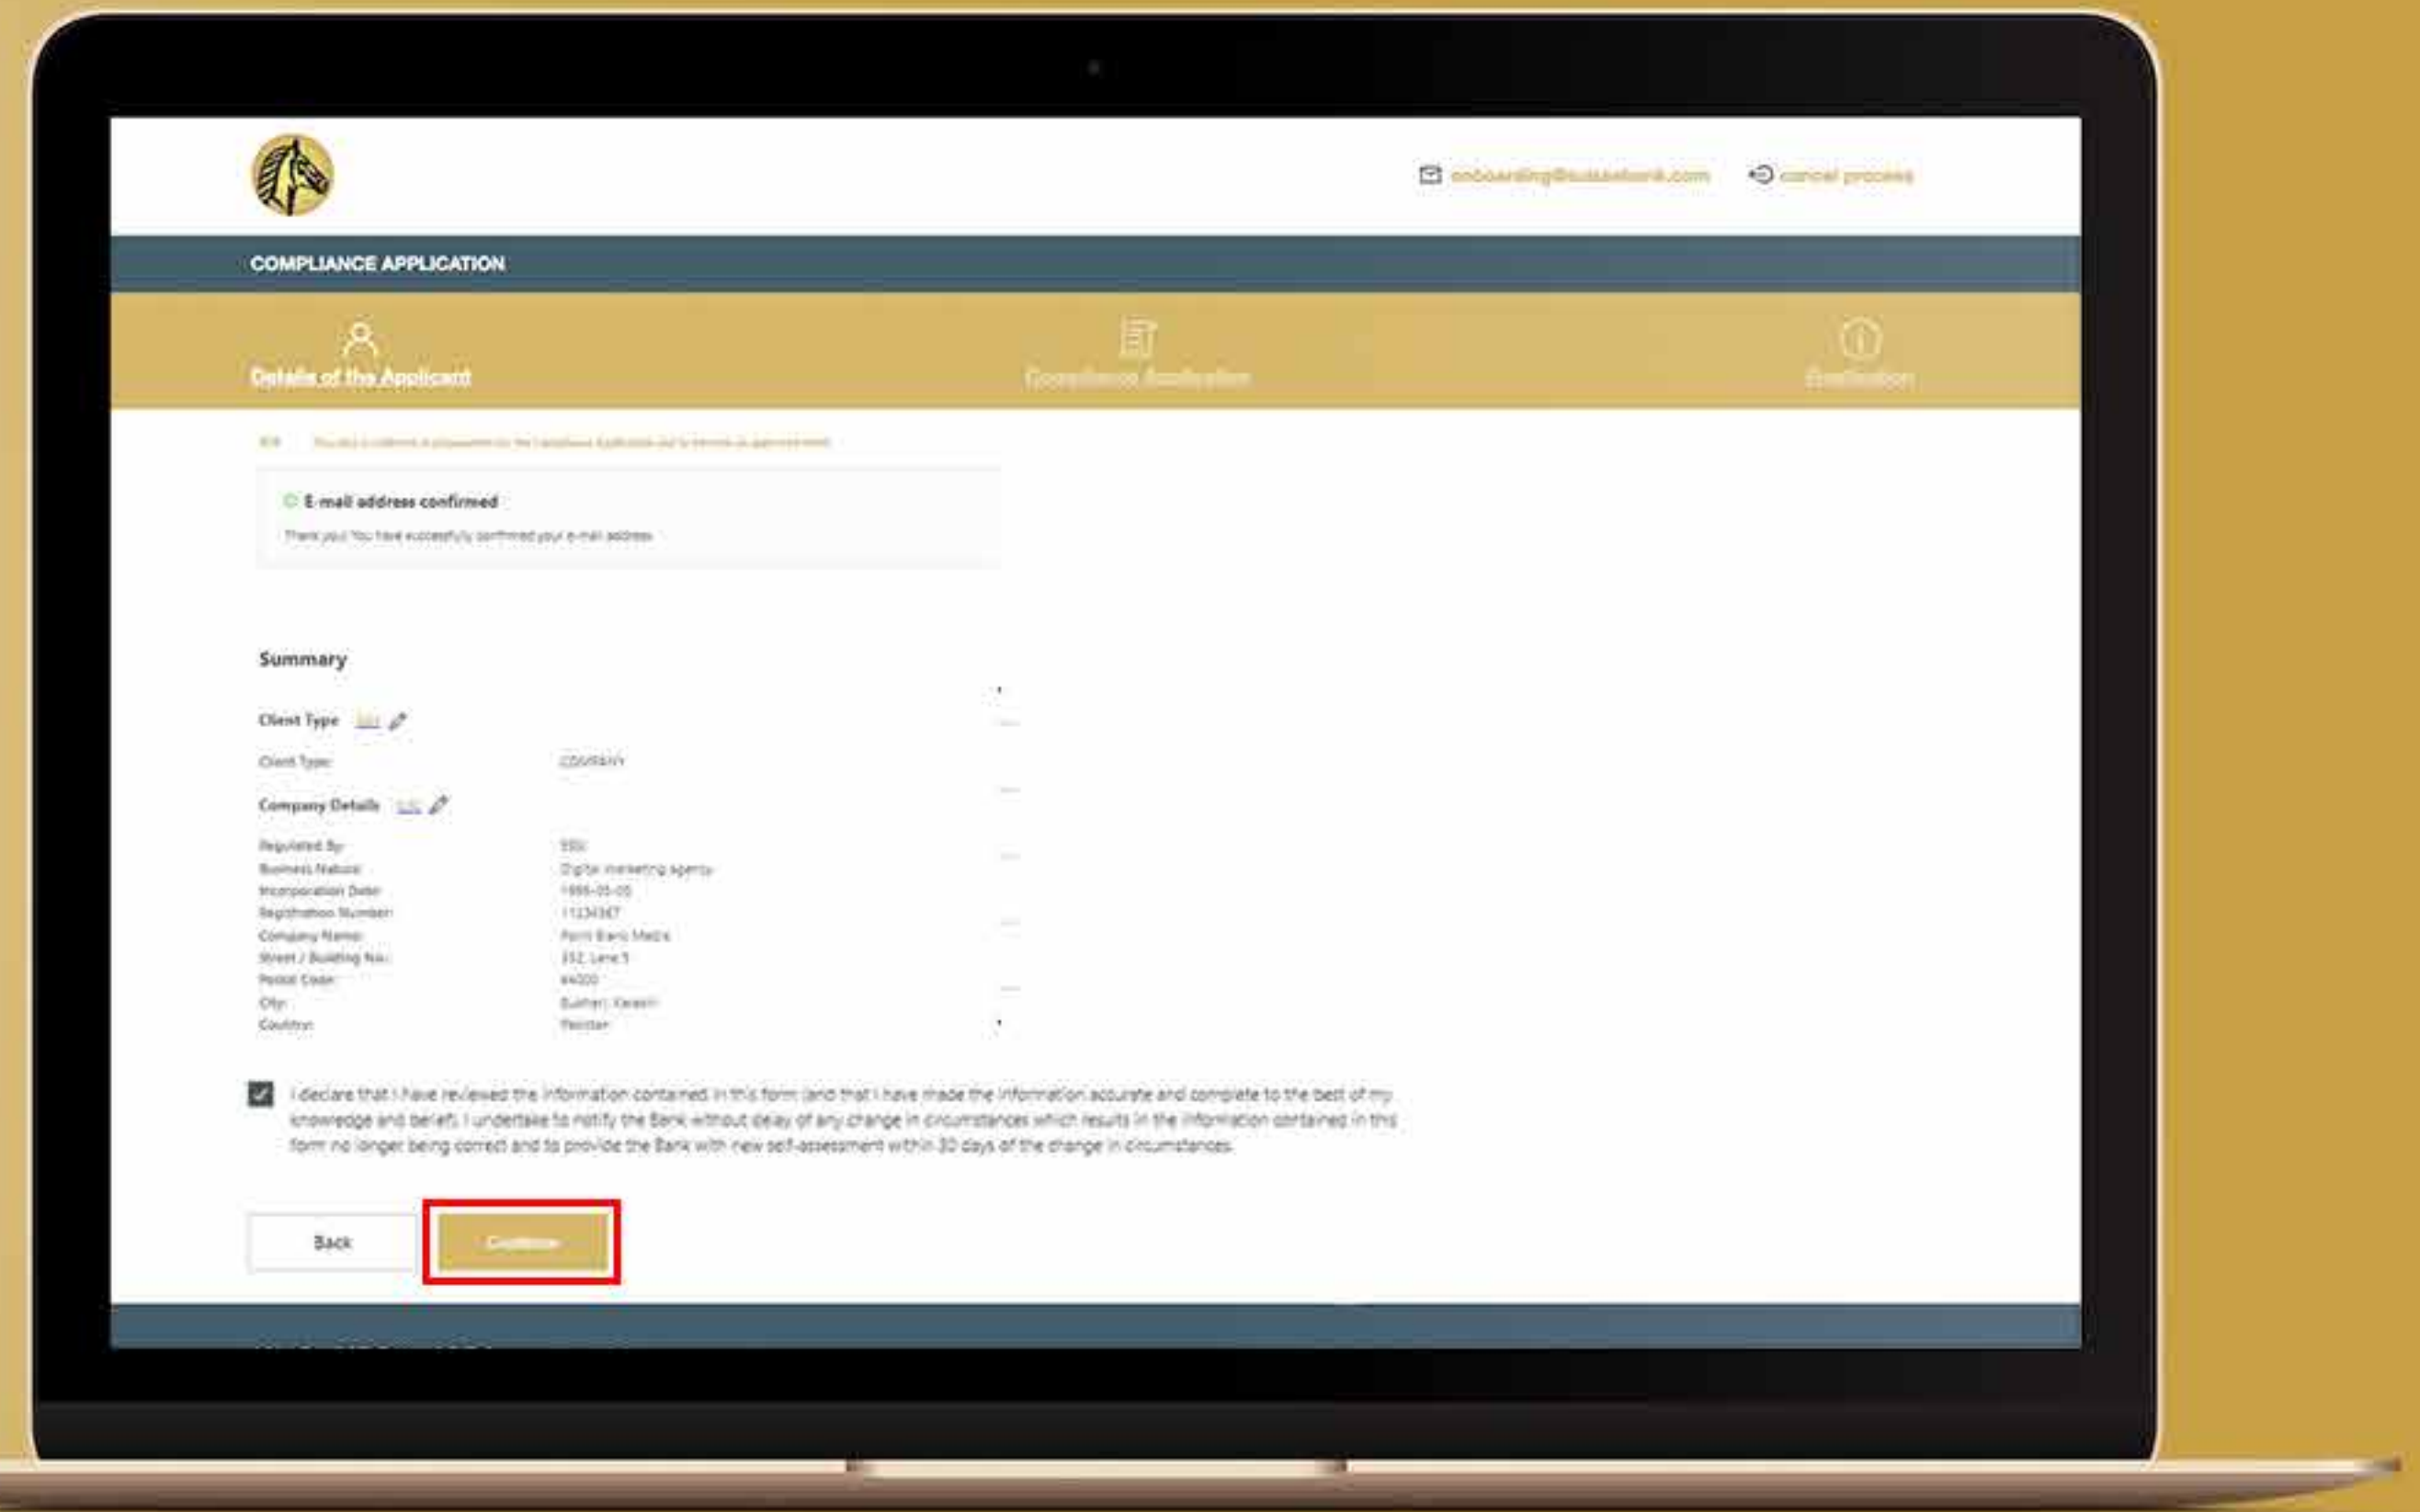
onboarding@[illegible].com
cancel process

COMPLIANCE APPLICATION

Details of the Applicant
Compliance Application
Finalisation

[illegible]

E-mail address confirmed
Thank you! You have successfully confirmed your e-mail address

Summary

Client Type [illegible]
Client Type: COMPANY

Company Details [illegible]
Regulated By: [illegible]
Business Nature: Digital marketing agency
Incorporation Date: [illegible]
Registration Number: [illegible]
Company Name: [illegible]
Street / Building No.: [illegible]
Postal Code: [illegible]
City: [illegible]
Country: Pakistan

I declare that I have reviewed the information contained in this form (and that I have made the information accurate and complete to the best of my knowledge and belief). I undertake to notify the Bank without delay of any change in circumstances which results in the information contained in this form no longer being correct and to provide the Bank with new self-assessment within 30 days of the change in circumstances.

Back
Continue